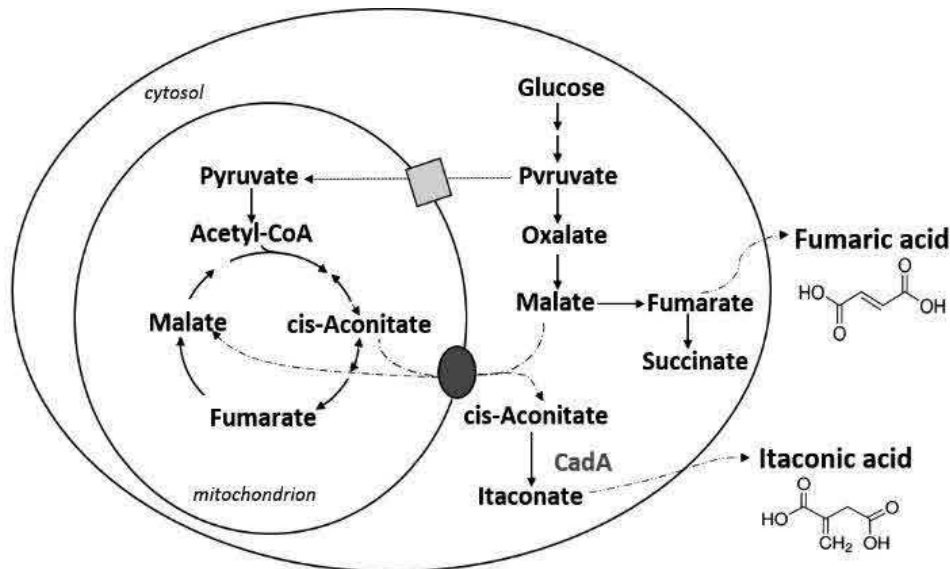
cytosol

Glucose

Pyruvate

Pvruvate

Acetyl-CoA

Oxalate

Fumaric acid

Malate

cis-Aconitate

Malate

Fumarate

HO

O

O

OH

Succinate

Fumarate

cis-Aconitate

CadA

Itaconic acid

mitochondrion

Itaconate

HO

O

O

OH

$CH_2$